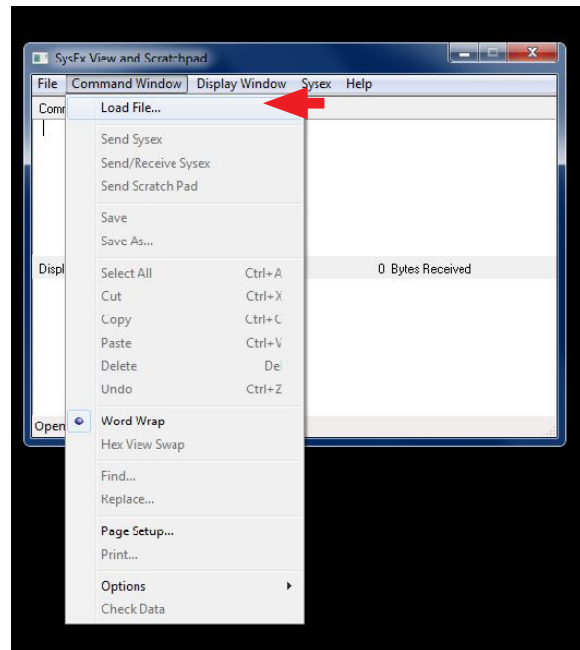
SysEx View and Scratchpad

File Command Window Display Window Sysex Help

Comm

Load File...

Send Sysex
Send/Receive Sysex
Send Scratch Pad

Save
Save As...

Displ

0 Bytes Received

Select All Ctrl+A
Cut Ctrl+X
Copy Ctrl+C
Paste Ctrl+V
Delete Del
Undo Ctrl+Z

Open

Word Wrap
Hex View Swap

Find...
Replace...

Page Setup...
Print...

Options
Check Data